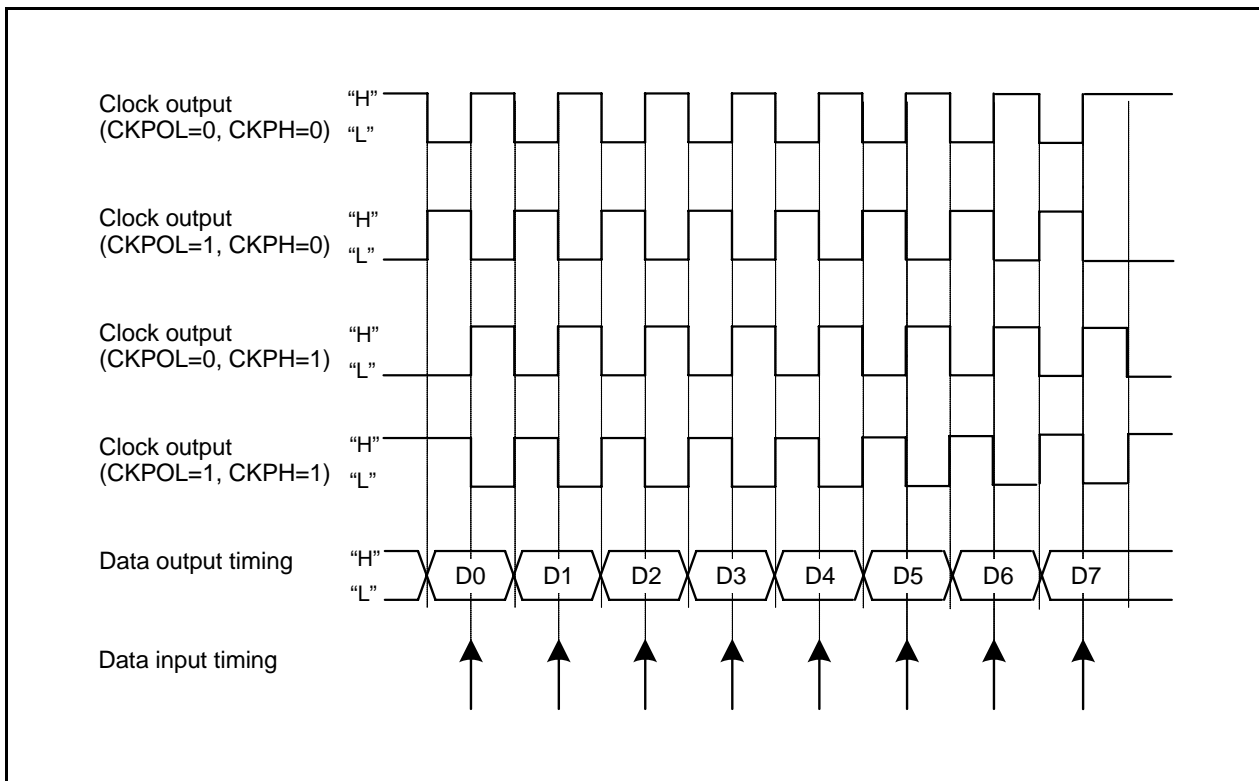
Clock output
(CKPOL=0, CKPH=0)
“H”
“L”

Clock output
(CKPOL=1, CKPH=0)
“H”
“L”

Clock output
(CKPOL=0, CKPH=1)
“H”
“L”

Clock output
(CKPOL=1, CKPH=1)
“H”
“L”

Data output timing
“H”
“L”
D0 D1 D2 D3 D4 D5 D6 D7

Data input timing